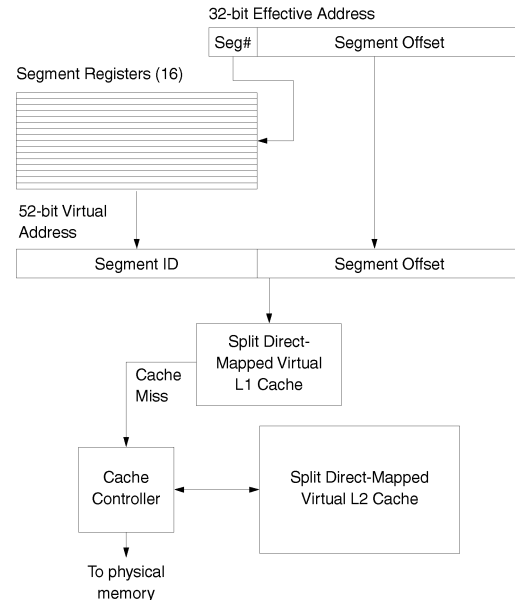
32-bit Effective Address

Seg#

Segment Offset

Segment Registers (16)

52-bit Virtual Address

Segment ID

Segment Offset

Split Direct-Mapped Virtual L1 Cache

Cache Miss

Cache Controller

Split Direct-Mapped Virtual L2 Cache

To physical memory